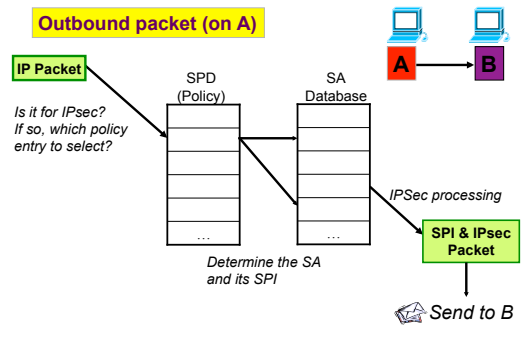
Outbound packet (on A)

A

B

IP Packet

SPD (Policy)

SA Database

Is it for IPsec? If so, which policy entry to select?

…

…

IPSec processing

SPI & IPsec Packet

Determine the SA and its SPI

Send to B